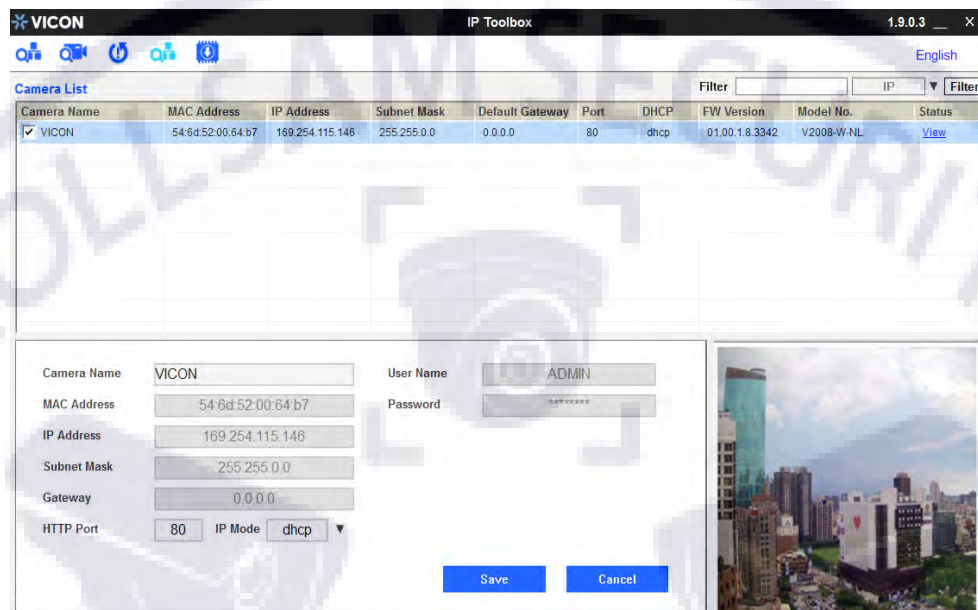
VICON

IP Toolbox

1.9.0.3 __ X

English

Camera List

Filter IP ▼ Filter

| Camera Name | MAC Address | IP Address | Subnet Mask | Default Gateway | Port | DHCP | FW Version | Model No. | Status |
|---|---|---|---|---|---|---|---|---|---|
| ✓ VICON | 54:6d:52:00:64:b7 | 169.254.115.146 | 255.255.0.0 | 0.0.0.0 | 80 | dhcp | 01.00.1.8.3342 | V2008-W-NL | View |

Camera Name VICON

MAC Address 54:6d:52:00:64:b7

IP Address 169.254.115.146

Subnet Mask 255.255.0.0

Gateway 0.0.0.0

HTTP Port 80 IP Mode dhcp ▼

User Name ADMIN

Password ********

Save

Cancel